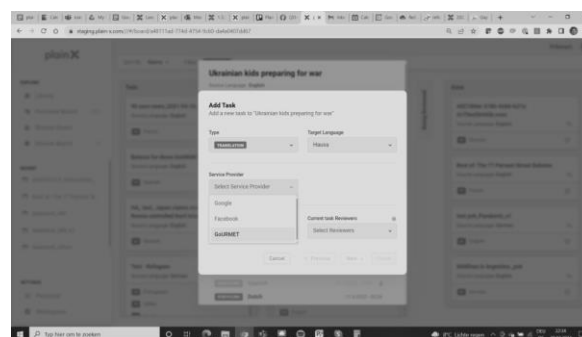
plain X

Ukrainian kids preparing for war

Add Task
Add a new task to "Ukrainian kids preparing for war"

Type
TRANSLATION

Target Language
Hausa

Service Provider
Select Service Provider

Google
Facebook
ttsNMET

Current task Reviewers
Select Reviewers

Cancel
Previous
Next
Create

Typ hier om te zoeken